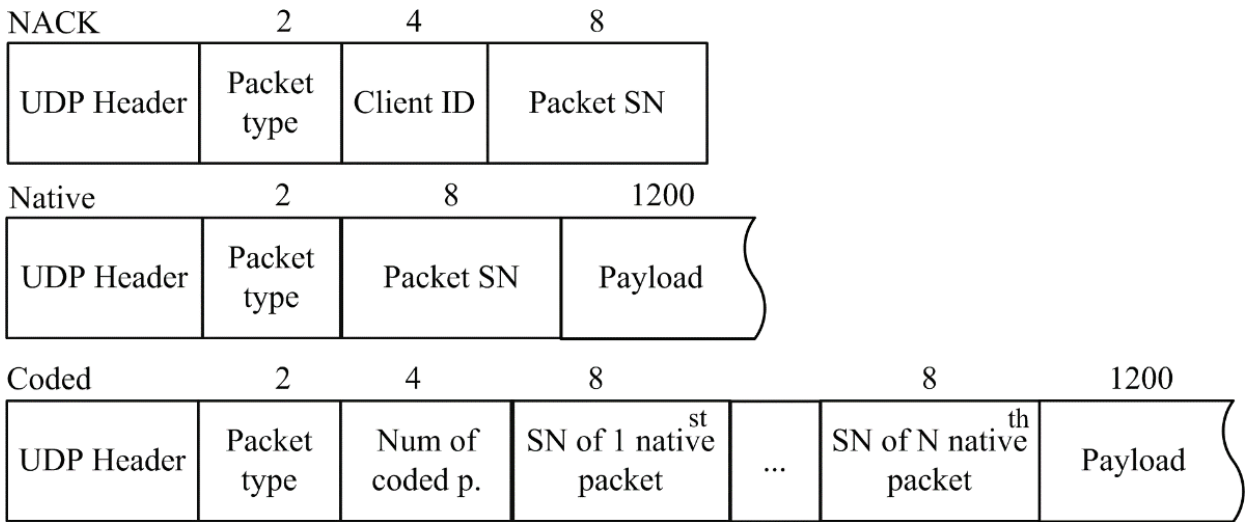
NACK 2 4 8

| UDP Header | Packet type | Client ID | Packet SN |
|---|---|---|---|

Native 2 8 1200

| UDP Header | Packet type | Packet SN | Payload |
|---|---|---|---|

Coded 2 4 8 8 1200

| UDP Header | Packet type | Num of coded p. | SN of 1$^{st}$ native packet | ... | SN of N$^{th}$ native packet | Payload |
|---|---|---|---|---|---|---|